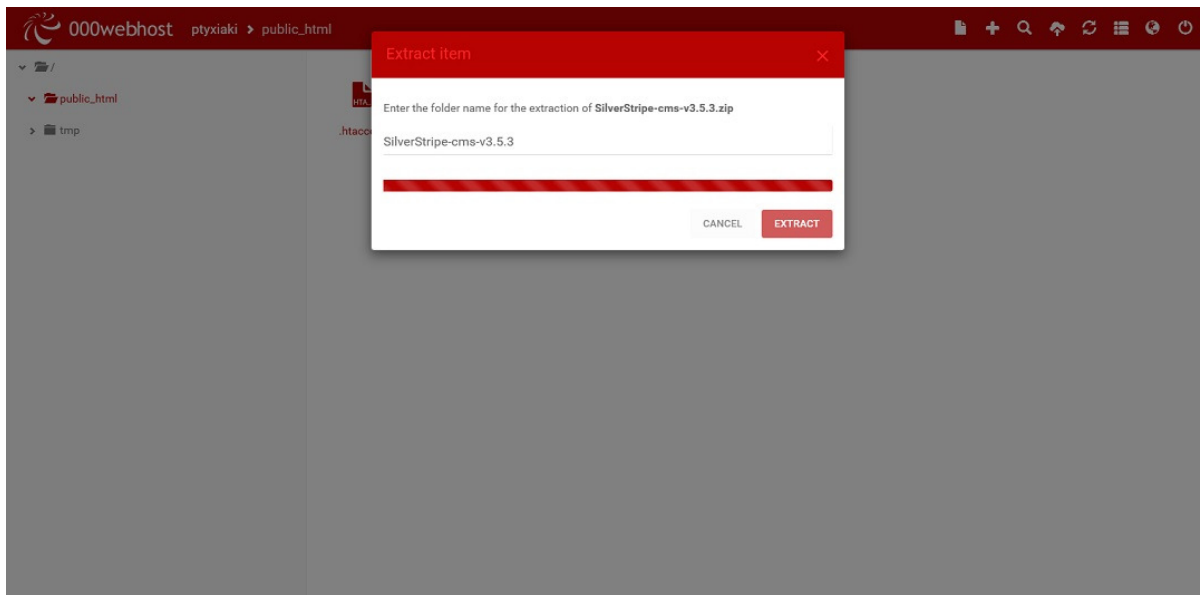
000webhost ptyxiaki > public_html

/

public_html

tmp

HTA

.htacc

Extract item

×

Enter the folder name for the extraction of **SilverStripe-cms-v3.5.3.zip**

SilverStripe-cms-v3.5.3

CANCEL

EXTRACT